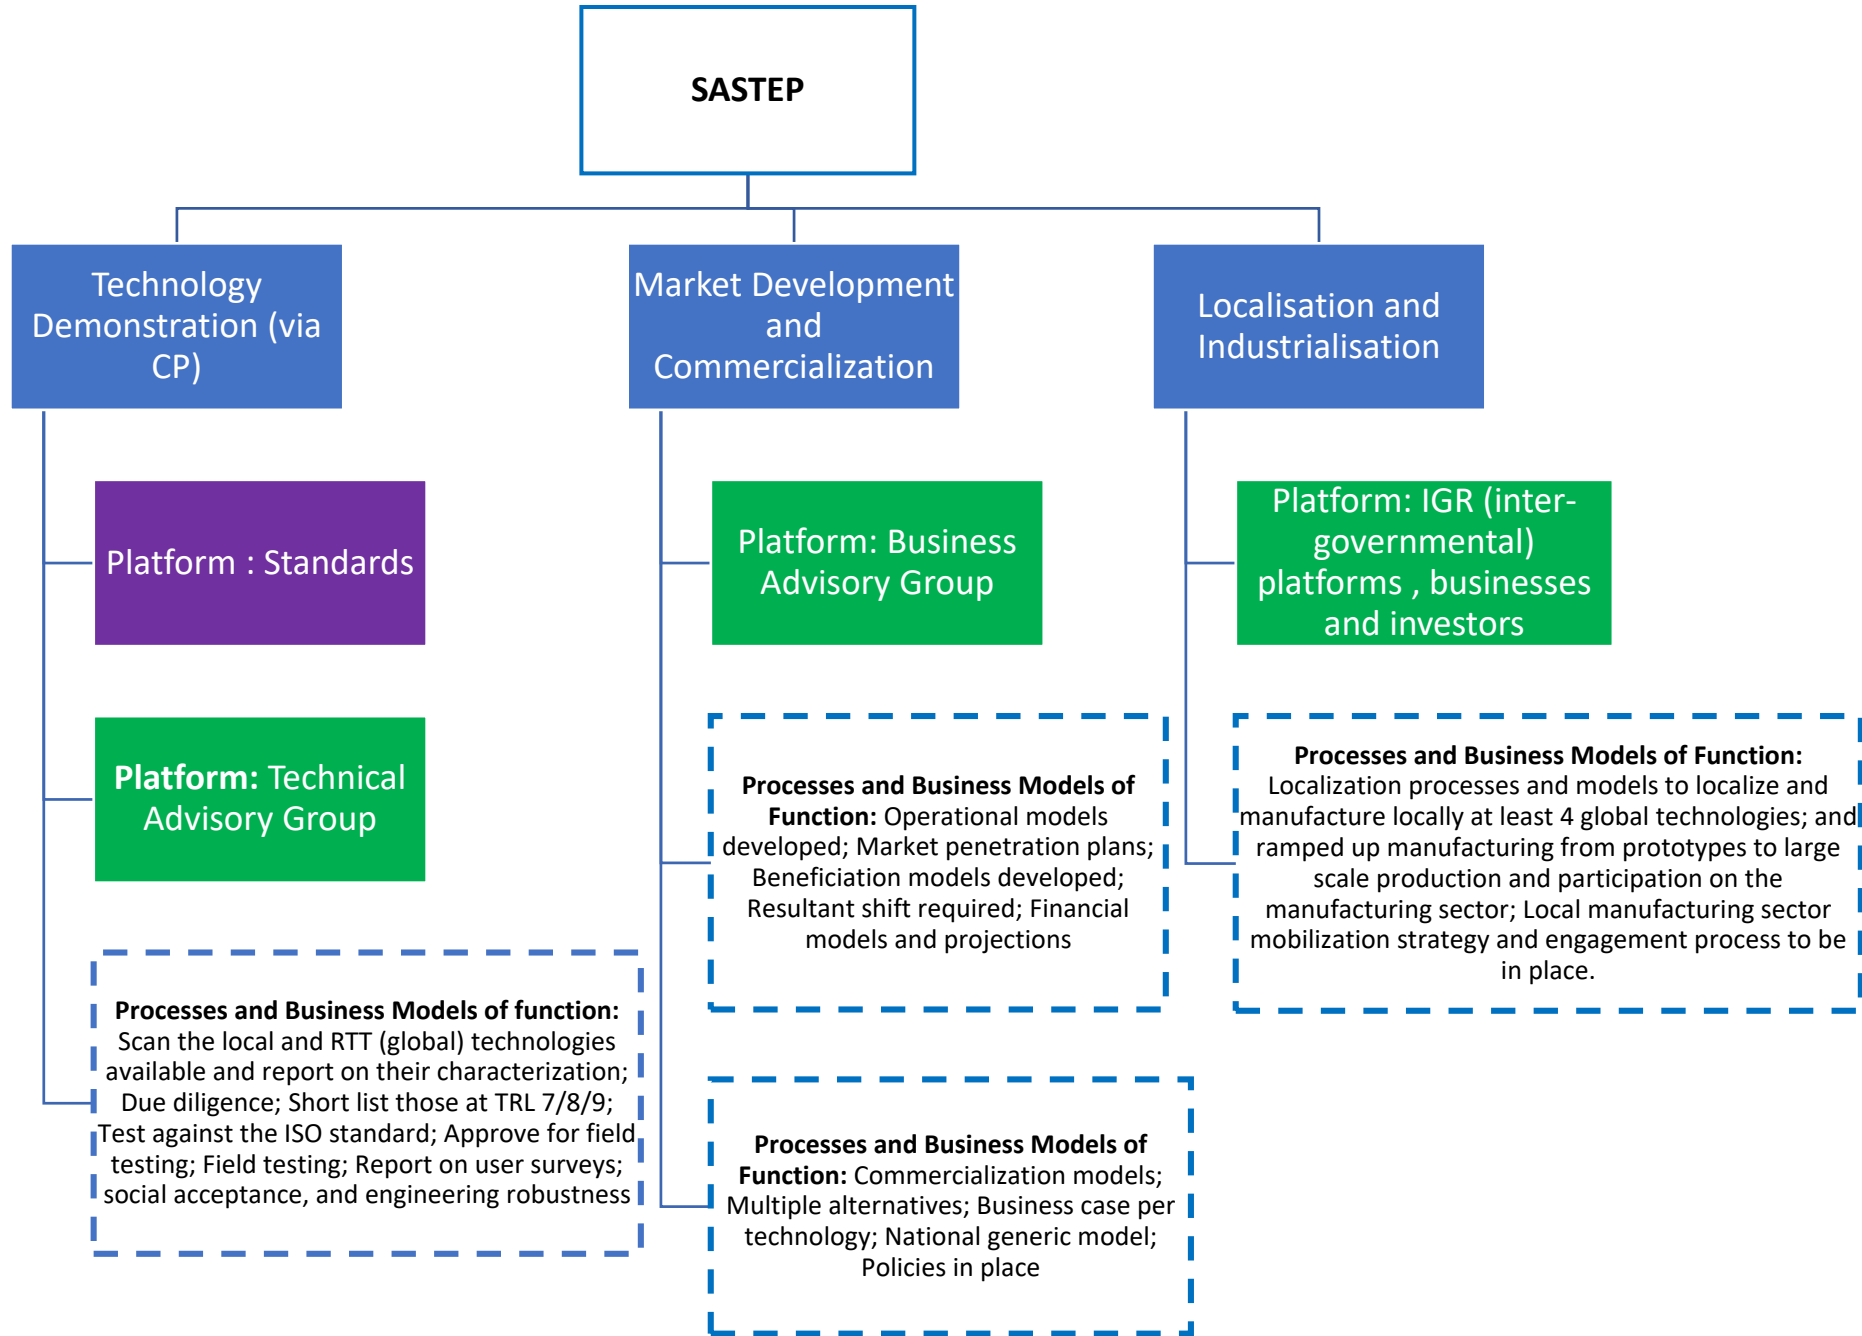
SASTEP

Technology Demonstration (via CP)

Platform : Standards

Platform: Technical Advisory Group

Processes and Business Models of function: Scan the local and RTT (global) technologies available and report on their characterization; Due diligence; Short list those at TRL 7/8/9; Test against the ISO standard; Approve for field testing; Field testing; Report on user surveys; social acceptance, and engineering robustness

Market Development and Commercialization

Platform: Business Advisory Group

Processes and Business Models of Function: Operational models developed; Market penetration plans; Beneficiation models developed; Resultant shift required; Financial models and projections

Processes and Business Models of Function: Commercialization models; Multiple alternatives; Business case per technology; National generic model; Policies in place

Localisation and Industrialisation

Platform: IGR (inter-governmental) platforms , businesses and investors

Processes and Business Models of Function: Localization processes and models to localize and manufacture locally at least 4 global technologies; and ramped up manufacturing from prototypes to large scale production and participation on the manufacturing sector; Local manufacturing sector mobilization strategy and engagement process to be in place.